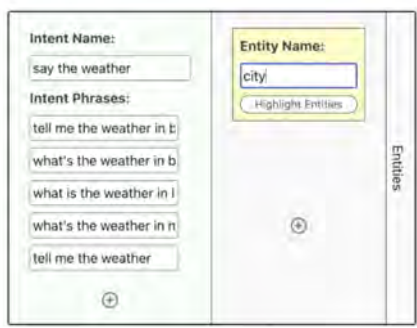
Intent Name:

say the weather

Intent Phrases:

tell me the weather in b

what's the weather in b

what is the weather in l

what's the weather in n

tell me the weather

⊕

Entity Name:

city

Highlight Entities

⊕

Entities